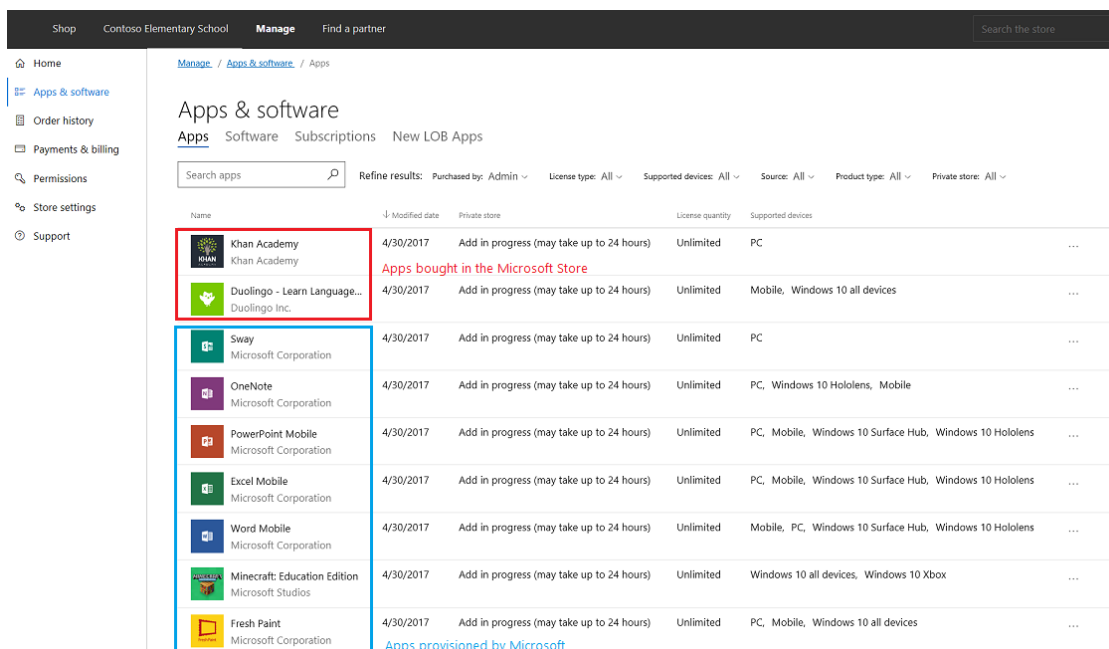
Shop Contoso Elementary School Manage Find a partner

Search the store

Home
Apps & software
Order history
Payments & billing
Permissions
Store settings
Support

Manage / Apps & software / Apps

Apps & software

Apps Software Subscriptions New LOB Apps

Search apps

Refine results: Purchased by: Admin License type: All Supported devices: All Source: All Product type: All Private store: All

| Name | Modified date | Private store | License quantity | Supported devices | |
|---|---|---|---|---|---|
| Khan Academy Khan Academy | 4/30/2017 | Add in progress (may take up to 24 hours) | Unlimited | PC | ... |
| Duolingo - Learn Language... Duolingo Inc. | 4/30/2017 | Add in progress (may take up to 24 hours) | Unlimited | Mobile, Windows 10 all devices | ... |
| Sway Microsoft Corporation | 4/30/2017 | Add in progress (may take up to 24 hours) | Unlimited | PC | ... |
| OneNote Microsoft Corporation | 4/30/2017 | Add in progress (may take up to 24 hours) | Unlimited | PC, Windows 10 Hololens, Mobile | ... |
| PowerPoint Mobile Microsoft Corporation | 4/30/2017 | Add in progress (may take up to 24 hours) | Unlimited | PC, Mobile, Windows 10 Surface Hub, Windows 10 Hololens | ... |
| Excel Mobile Microsoft Corporation | 4/30/2017 | Add in progress (may take up to 24 hours) | Unlimited | PC, Mobile, Windows 10 Surface Hub, Windows 10 Hololens | ... |
| Word Mobile Microsoft Corporation | 4/30/2017 | Add in progress (may take up to 24 hours) | Unlimited | Mobile, PC, Windows 10 Surface Hub, Windows 10 Hololens | ... |
| Minecraft: Education Edition Microsoft Studios | 4/30/2017 | Add in progress (may take up to 24 hours) | Unlimited | Windows 10 all devices, Windows 10 Xbox | ... |
| Fresh Paint Microsoft Corporation | 4/30/2017 | Add in progress (may take up to 24 hours) | Unlimited | PC, Mobile, Windows 10 all devices | ... |

Apps bought in the Microsoft Store

Apps provisioned by Microsoft